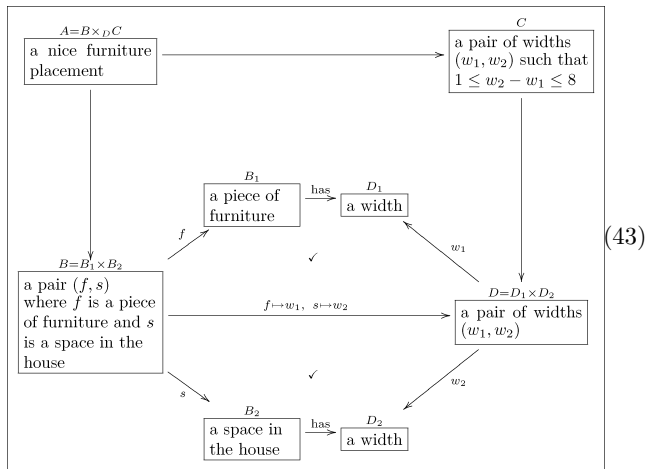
$A=B\times_D C$
a nice furniture placement

$C$
a pair of widths $(w_1, w_2)$ such that $1 \leq w_2 - w_1 \leq 8$

$B_1$
a piece of furniture

has

$D_1$
a width

$f$

$w_1$

(43)

$B=B_1\times B_2$
a pair $(f, s)$ where $f$ is a piece of furniture and $s$ is a space in the house

✓

$f\mapsto w_1,\ s\mapsto w_2$

$D=D_1\times D_2$
a pair of widths $(w_1, w_2)$

✓

$s$

$w_2$

$B_2$
a space in the house

has

$D_2$
a width